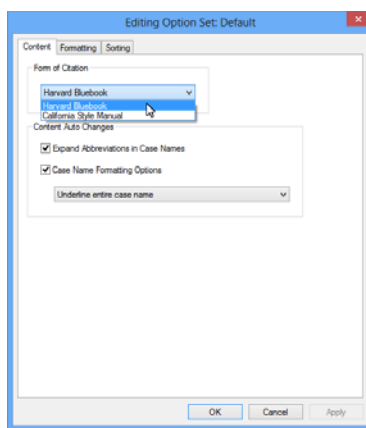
Editing Option Set: Default

Content | Formatting | Sorting

Form of Citation

Harvard Bluebook

Harvard Bluebook
California Style Manual

Content Auto Changes

Expand Abbreviations in Case Names

Case Name Formatting Options

Underline entire case name

OK | Cancel | Apply